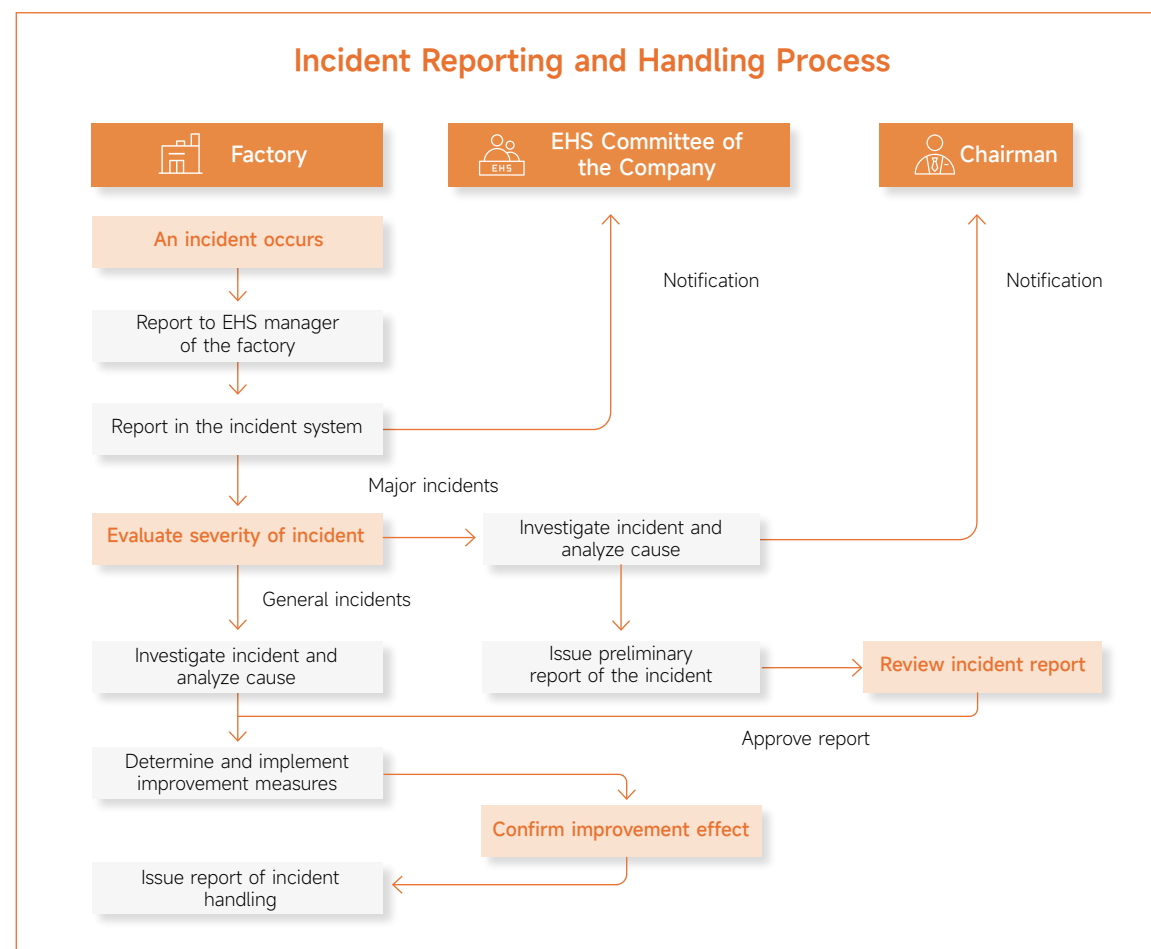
Incident Reporting and Handling Process

Factory

EHS

EHS Committee of the Company

Chairman

An incident occurs

Notification

Notification

Report to EHS manager of the factory

Report in the incident system

Major incidents

Evaluate severity of incident

Investigate incident and analyze cause

General incidents

Investigate incident and analyze cause

Issue preliminary report of the incident

Review incident report

Approve report

Determine and implement improvement measures

Confirm improvement effect

Issue report of incident handling